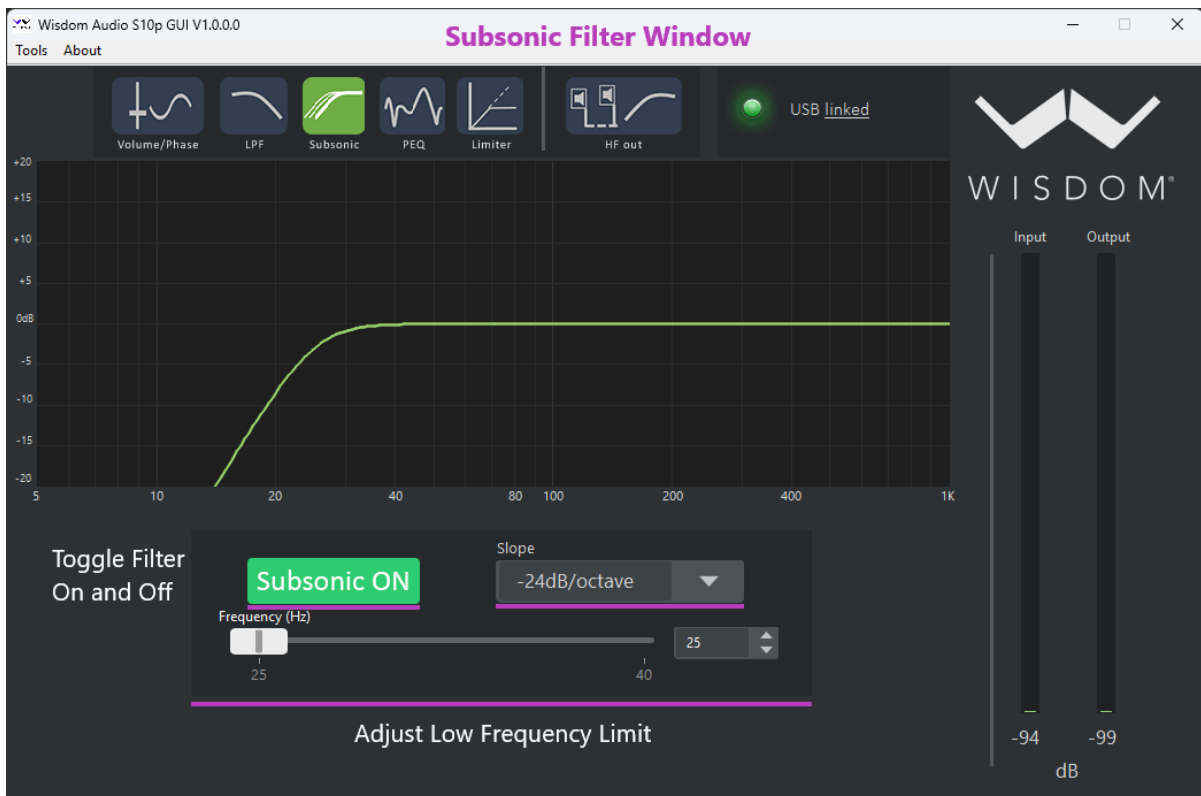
Wisdom Audio S10p GUI V1.0.0.0

Subsonic Filter Window

Tools About

Volume/Phase LPF Subsonic PEQ Limiter HF out

USB linked

WISDOM®

+20
+15
+10
+5
0dB
-5
-10
-15
-20

5 10 20 40 80 100 200 400 1K

Input Output

Toggle Filter On and Off

Subsonic ON

Slope

-24dB/octave

Frequency (Hz)

25

25 40

Adjust Low Frequency Limit

-94 -99

dB